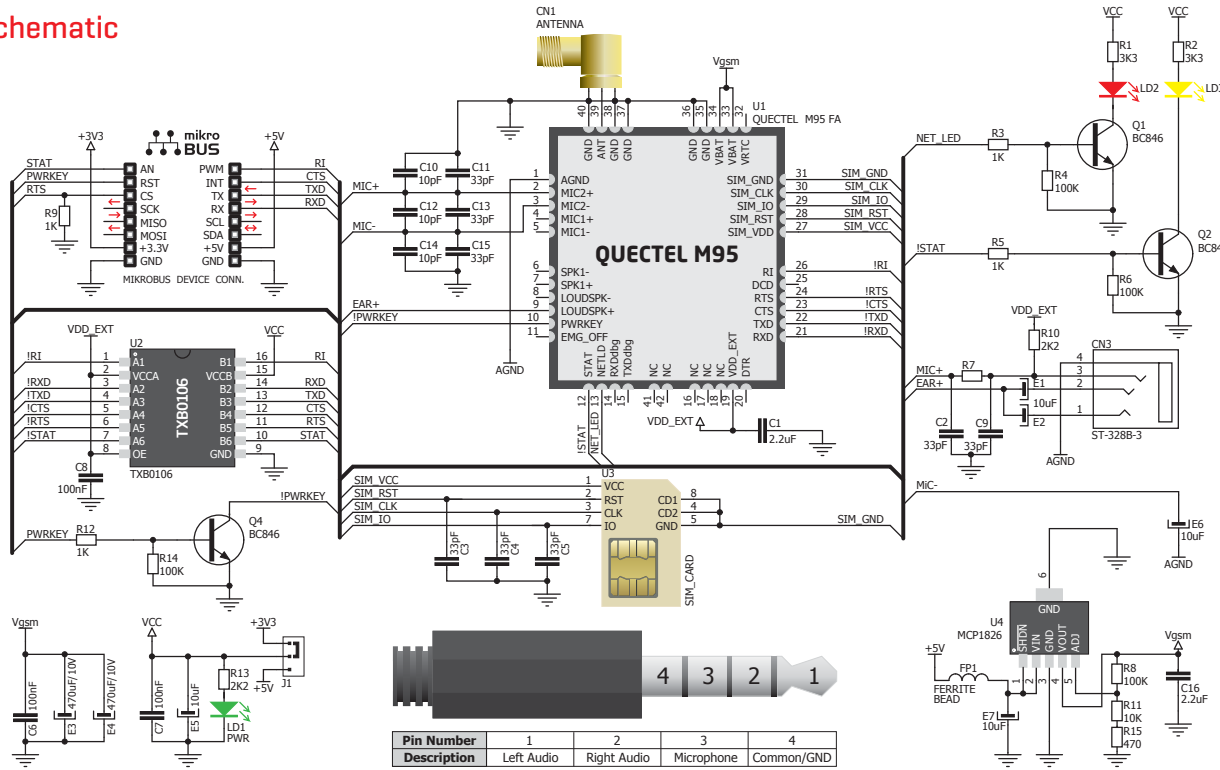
chematic

CN1
ANTENNA

Vgsm

U1
QUECTEL M95 FA

40 39 38 37 36 35 34 33 32

GND ANT GND GND GND GND VBAT VBAT VRTC

+3V3
mikro BUS
+5V

STAT
PWRKEY
RTS
R9
1K

AN
RST
CS
SCK
MISO
MOSI
+3.3V
GND

PWM
INT
TX
RX
SCL
SDA
+5V
GND

RI
CTS
TXD
RXD

MIKROBUS DEVICE CONN.

MIC+
MIC-

C10 10pF
C11 33pF
C12 10pF
C13 33pF
C14 10pF
C15 33pF

1 AGND
2 MIC2+
3 MIC2-
4 MIC1+
5 MIC1-

6 SPK1-
7 SPK1+
8 LOUDSPK-
9 LOUDSPK+
10 PWRKEY
11 EMG_OFF

QUECTEL M95

SIM_GND 31
SIM_CLK 30
SIM_IO 29
SIM_RST 28
SIM_VDD 27

RI 26
DCD 25
RTS 24
CTS 23
TXD 22
RXD 21

SIM_GND
SIM_CLK
SIM_IO
SIM_RST
SIM_VCC

!RI
!RTS
!CTS
!TXD
!RXD

EAR+
!PWRKEY

AGND

STAT NETLD RXDdbg TXDdbg NC NC NC NC NC VDD_EXT VRTC

12 13 14 15 41 42 16 17 18 19 20

!STAT
NET_LED

VDD_EXT
C1
2.2uF

VDD_EXT
U2
VCC

!RI 1 A1
2 VCCA
!RXD 3 A2
!TXD 4 A3
!CTS 5 A4
!RTS 6 A5
!STAT 7 A6
8 OE

TXB0106

B1 16 RI
VCCB 15
B2 14 RXD
B3 13 TXD
B4 12 CTS
B5 11 RTS
B6 10 STAT
GND 9

C8
100nF
TXB0106

!PWRKEY
PWRKEY R12
1K
R14
100K
Q4
BC846

U3
SIM_VCC 1 VCC
SIM_RST 2 RST
SIM_CLK 3 CLK
SIM_IO 7 IO

CD1 8
CD2 6
GND 5

SIM_GND

33pF C3
33pF C4
33pF C5

SIM_CARD

VCC VCC
R1 3K3
R2 3K3
LD2
LD

NET_LED
R3
1K
R4
100K
Q1
BC846

!STAT
R5
1K
R6
100K
Q2
BC84

VDD_EXT
R10
2K2
CN3
MIC+
EAR+
R7
E1
10uF
E2
C2 33pF
C9 33pF
AGND
4 3 2 1
ST-328B-3

MiC-
E6
10uF
AGND

6
GND
U4
MCP1826
SHDN VIN GND VOUT ADJ
+5V
FP1
FERRITE BEAD
E7
10uF
1 2 3 4 5
R8
100K
R11
10K
R15
470
Vgsm
C16
2.2uF

Vgsm
C6 100nF
E3 470uF/10V
E4 470uF/10V

VCC
C7 100nF
E5 10uF
+3V3
R13 2K2
LD1 PWR
+5V
J1

4 3 2 1

| Pin Number | 1 | 2 | 3 | 4 |
|---|---|---|---|---|
| Description | Left Audio | Right Audio | Microphone | Common/GND |